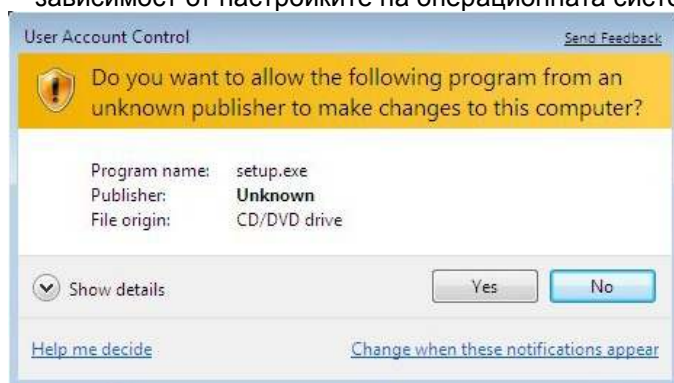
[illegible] зависимост от настройките на операционната систе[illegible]

User Account Control

Send Feedback

Do you want to allow the following program from an unknown publisher to make changes to this computer?

| | |
|---|---|
| Program name: | setup.exe |
| Publisher: | **Unknown** |
| File origin: | CD/DVD drive |

Show details

Yes

No

Help me decide

Change when these notifications appear